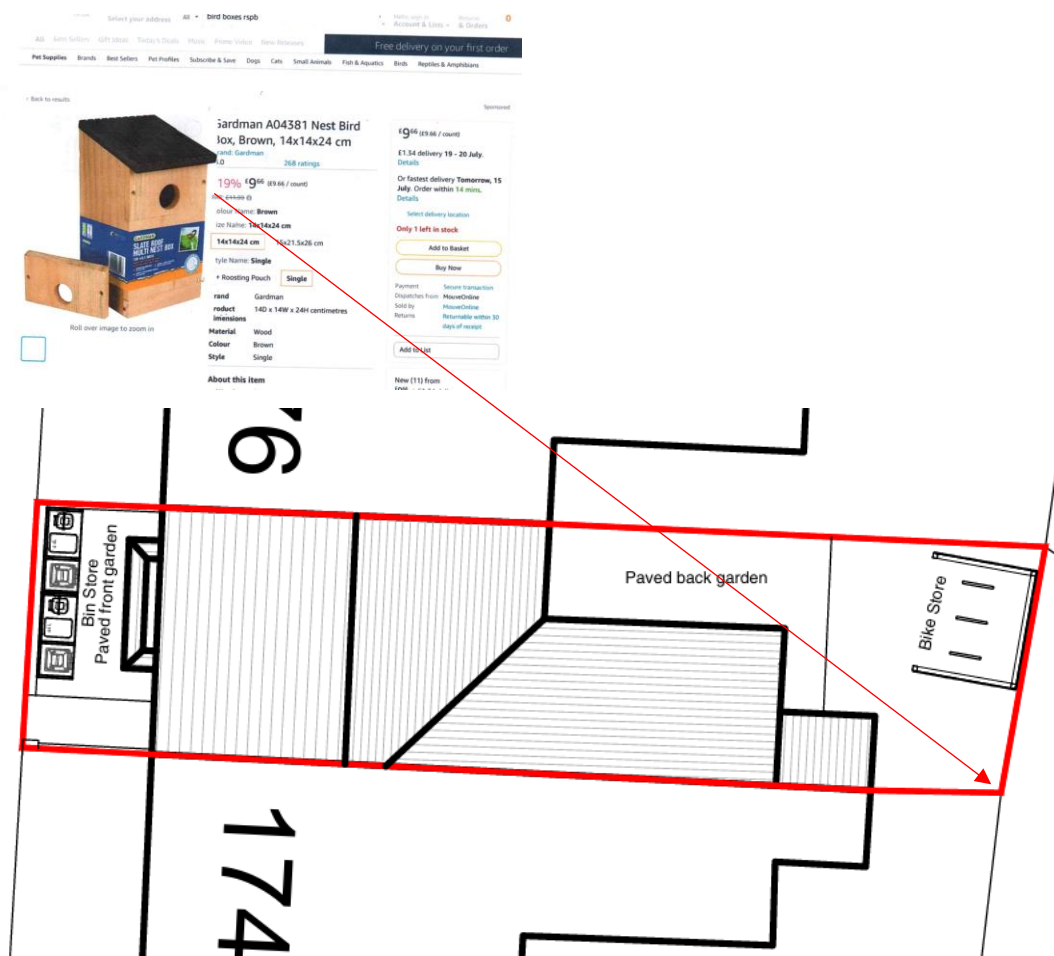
Select your address All bird boxes rspb Hello, sign in Account & Lists Returns & Orders 0

All Best Sellers Gift Ideas Today's Deals Music Prime Video New Releases Free delivery on your first order

Pet Supplies Brands Best Sellers Pet Profiles Subscribe & Save Dogs Cats Small Animals Fish & Aquatics Birds Reptiles & Amphibians

‹ Back to results

Sponsored

Gardman A04381 Nest Bird Box, Brown, 14x14x24 cm
Brand: Gardman
.0 268 ratings

19% £9.66 (£9.66 / count)
RRP: £11.99

Colour Name: Brown
Size Name: 14x14x24 cm
14x14x24 cm 16x21.5x26 cm
Style Name: Single
+ Roosting Pouch Single

| Brand | Gardman |
|---|---|
| Product Dimensions | 14D x 14W x 24H centimetres |
| Material | Wood |
| Colour | Brown |
| Style | Single |

About this item

SLATE ROOF MULTI NEST BOX

Roll over image to zoom in

£9.66 (£9.66 / count)
£1.34 delivery 19 - 20 July. Details
Or fastest delivery Tomorrow, 15 July. Order within 14 mins. Details
Select delivery location
Only 1 left in stock
Add to Basket
Buy Now
Payment Secure transaction
Dispatches from MouveOnline
Sold by MouveOnline
Returns Returnable within 30 days of receipt
Add to List
New (11) from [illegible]

76

Bin Store
Paved front garden

Paved back garden

Bike Store

174